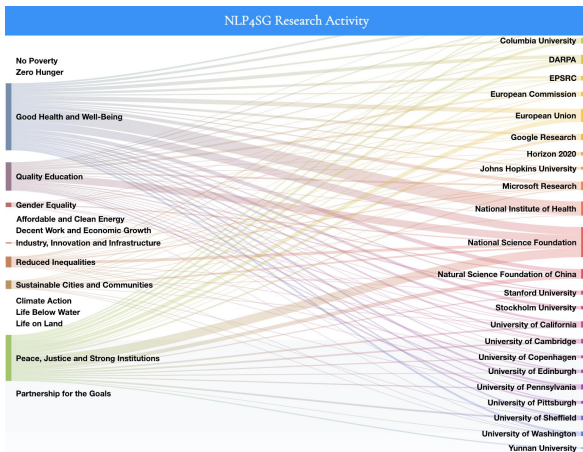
NLP4SG Research Activity

No Poverty
Zero Hunger
Good Health and Well-Being
Quality Education
Gender Equality
Affordable and Clean Energy
Decent Work and Economic Growth
Industry, Innovation and Infrastructure
Reduced Inequalities
Sustainable Cities and Communities
Climate Action
Life Below Water
Life on Land
Peace, Justice and Strong Institutions
Partnership for the Goals

Columbia University
DARPA
EPSRC
European Commission
European Union
Google Research
Horizon 2020
Johns Hopkins University
Microsoft Research
National Institute of Health
National Science Foundation
Natural Science Foundation of China
Stanford University
Stockholm University
University of California
University of Cambridge
University of Copenhagen
University of Edinburgh
University of Pennsylvania
University of Pittsburgh
University of Sheffield
University of Washington
Yunnan University